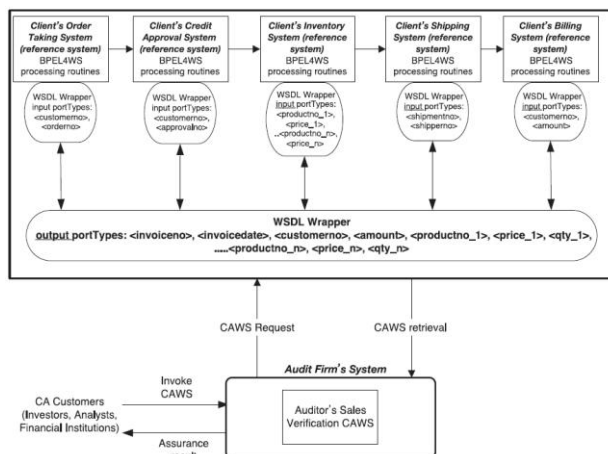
Client's Order Taking System (reference system)
BPEL4WS processing routines

Client's Credit Approval System (reference system)
BPEL4WS processing routines

Client's Inventory System (reference system)
BPEL4WS processing routines

Client's Shipping System (reference system)
BPEL4WS processing routines

Client's Billing System (reference system)
BPEL4WS processing routines

WSDL Wrapper input portTypes: <customerno>, <orderno>

WSDL Wrapper input portTypes: <customerno>, <approvalno>

WSDL Wrapper input portTypes: <productno_1>, <price_1>, ...<productno_n>, <price_n>

WSDL Wrapper input portTypes: <shipmentno>, <shipperno>

WSDL Wrapper input portTypes: <customerno>, <amount>

WSDL Wrapper
output portTypes: <invoiceno>, <invoicedate>, <customerno>, <amount>, <productno_1>, <price_1>, <qty_1>, .....<productno_n>, <price_n>, <qty_n>

CAWS Request

CAWS retrieval

Audit Firm's System

CA Customers (Investors, Analysts, Financial Institutions)

Invoke CAWS

Auditor's Sales Verification CAWS

Assurance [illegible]